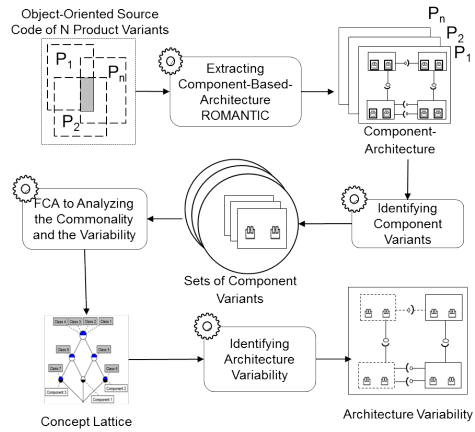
Object-Oriented Source Code of N Product Variants

$P_1$

$P_n$

$P_2$

Extracting Component-Based-Architecture ROMANTIC

$P_n$

$P_2$

$P_1$

Component-Architecture

Identifying Component Variants

Sets of Component Variants

FCA to Analyzing the Commonality and the Variability

Concept Lattice

Identifying Architecture Variability

Architecture Variability